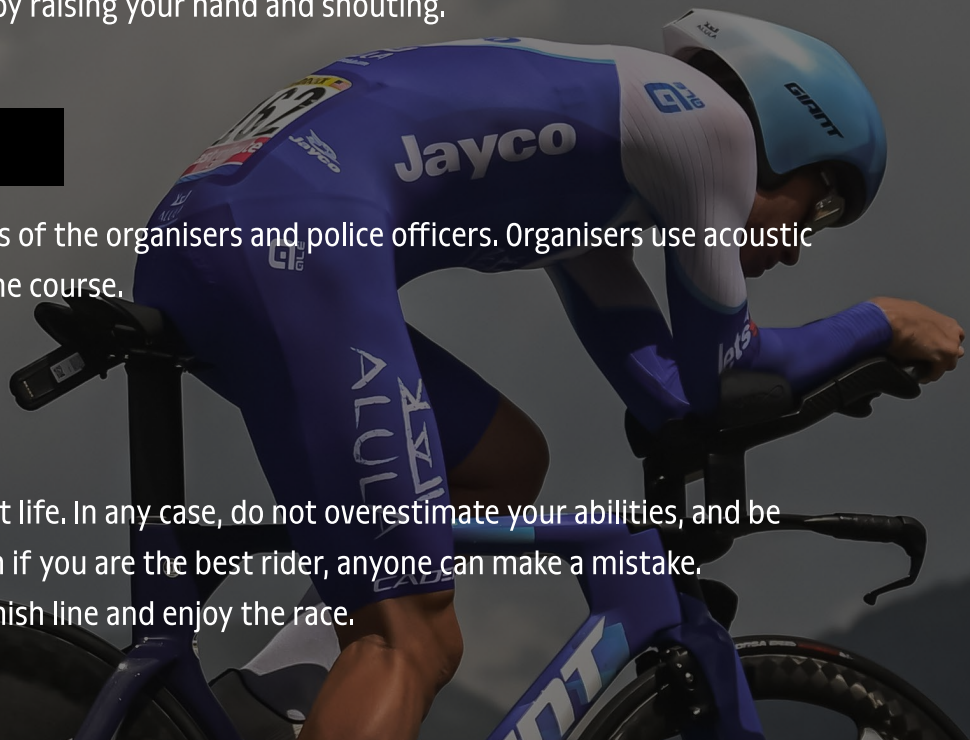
by raising your hand and shouting.

s of the organisers and police officers. Organisers use acoustic ne course.

t life. In any case, do not overestimate your abilities, and be n if you are the best rider, anyone can make a mistake. nish line and enjoy the race.

Jayco

Jayco

GIANT

ALULA

CADEX

let's

162